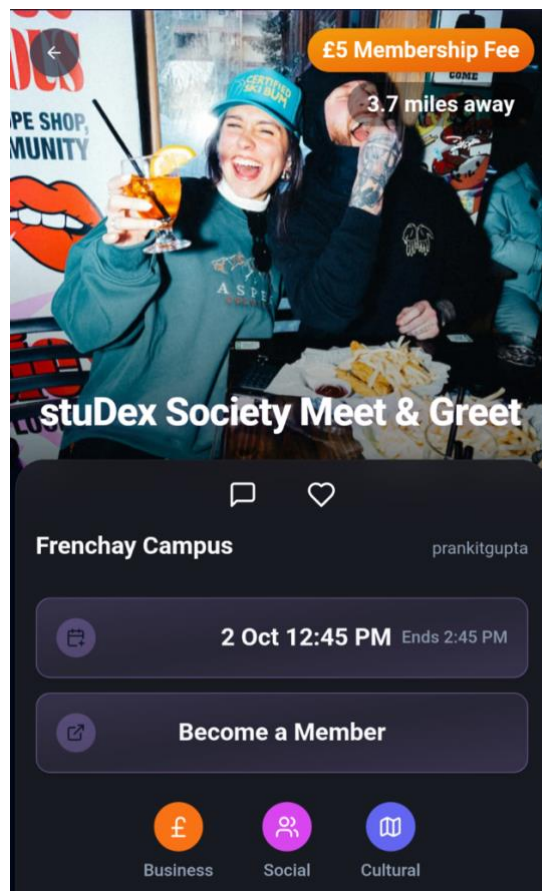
£5 Membership Fee

3.7 miles away

PE SHOP, MUNITY

CERTIFIED SKI BUM

ASPE

COME

stuDex Society Meet & Greet

Frenchay Campus

prankitgupta

2 Oct 12:45 PM Ends 2:45 PM

Become a Member

£ Business

Social

Cultural